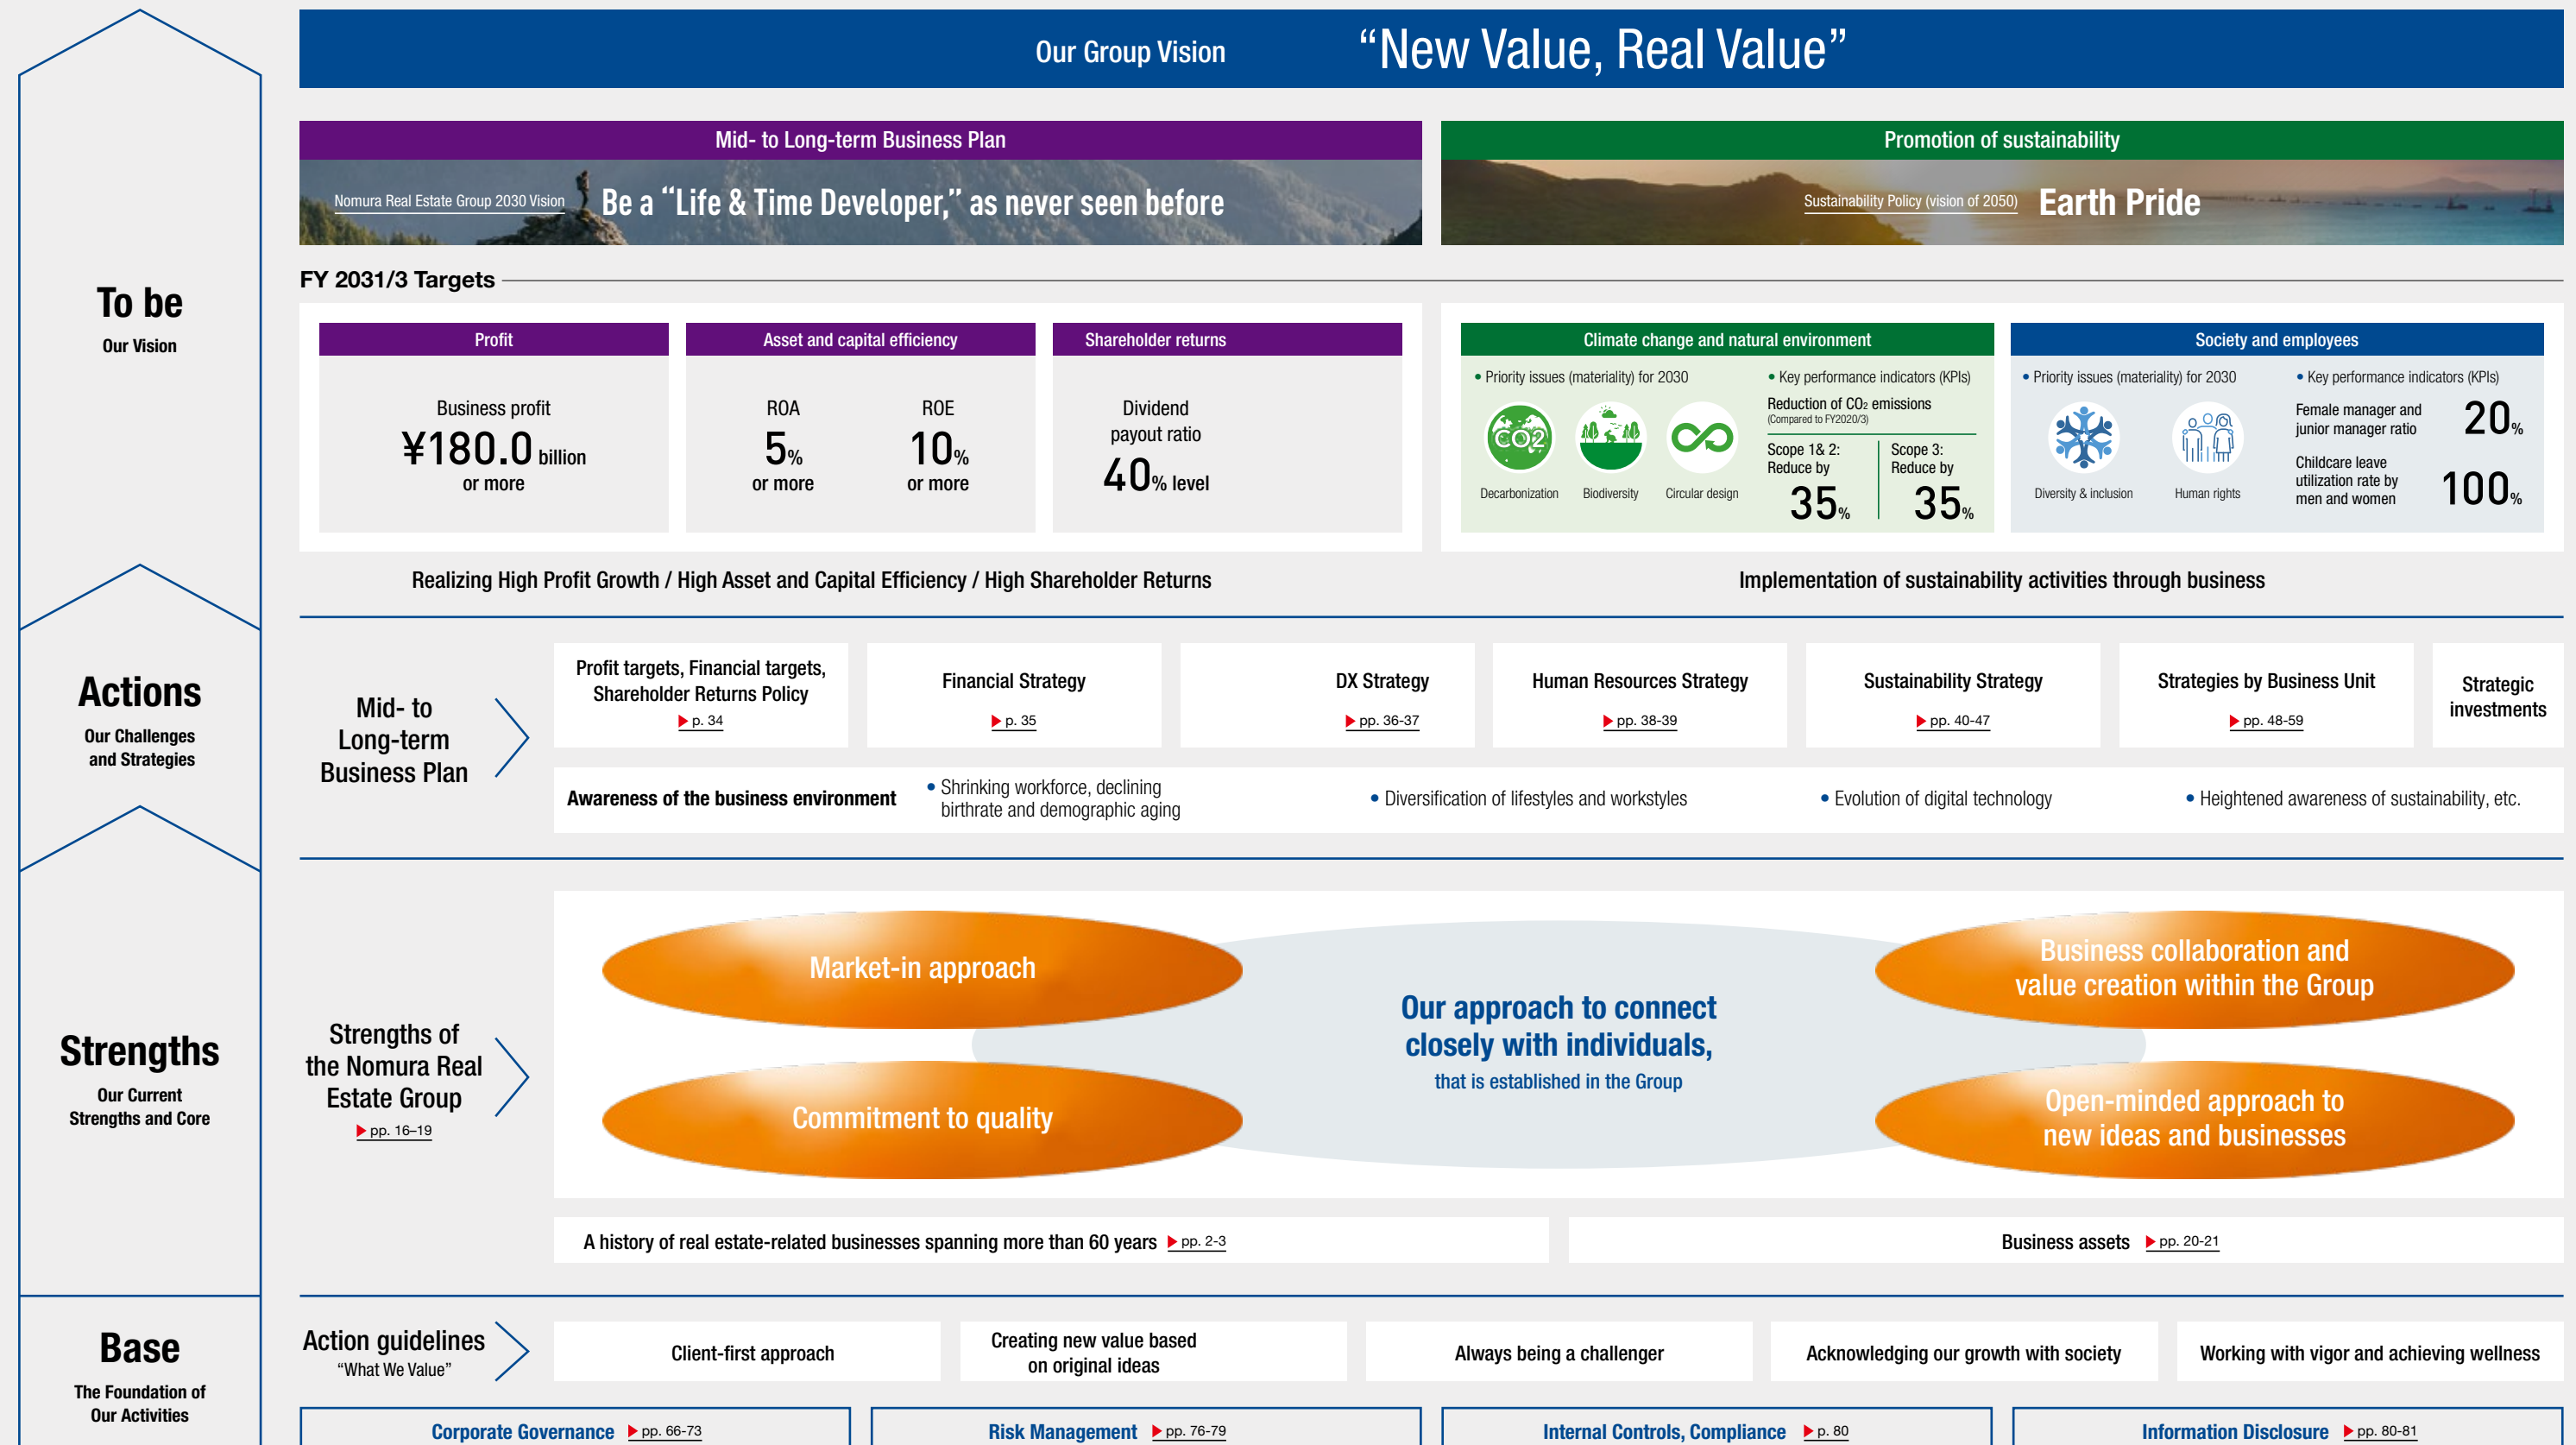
To be
Our Vision

Our Group Vision “New Value, Real Value”

Mid- to Long-term Business Plan
Nomura Real Estate Group 2030 Vision Be a “Life & Time Developer,” as never seen before

Promotion of sustainability
Sustainability Policy (vision of 2050) Earth Pride

FY 2031/3 Targets

| Profit | Asset and capital efficiency | | Shareholder returns |
|---|---|---|---|
| Business profit ¥180.0 billion or more | ROA 5% or more | ROE 10% or more | Dividend payout ratio 40% level |

Climate change and natural environment
• Priority issues (materiality) for 2030
Decarbonization Biodiversity Circular design
• Key performance indicators (KPIs)
Reduction of $CO_2$ emissions (Compared to FY2020/3)
Scope 1& 2: Reduce by 35%
Scope 3: Reduce by 35%

Society and employees
• Priority issues (materiality) for 2030
Diversity & inclusion Human rights
• Key performance indicators (KPIs)
Female manager and junior manager ratio 20%
Childcare leave utilization rate by men and women 100%

Realizing High Profit Growth / High Asset and Capital Efficiency / High Shareholder Returns
Implementation of sustainability activities through business

Actions
Our Challenges and Strategies

Mid- to Long-term Business Plan

Profit targets, Financial targets, Shareholder Returns Policy p. 34
Financial Strategy p. 35
DX Strategy pp. 36-37
Human Resources Strategy pp. 38-39
Sustainability Strategy pp. 40-47
Strategies by Business Unit pp. 48-59
Strategic investments

Awareness of the business environment
• Shrinking workforce, declining birthrate and demographic aging
• Diversification of lifestyles and workstyles
• Evolution of digital technology
• Heightened awareness of sustainability, etc.

Strengths
Our Current Strengths and Core

Strengths of the Nomura Real Estate Group pp. 16–19

Market-in approach
Commitment to quality
Our approach to connect closely with individuals, that is established in the Group
Business collaboration and value creation within the Group
Open-minded approach to new ideas and businesses

A history of real estate-related businesses spanning more than 60 years pp. 2-3
Business assets pp. 20-21

Base
The Foundation of Our Activities

Action guidelines “What We Value”
Client-first approach
Creating new value based on original ideas
Always being a challenger
Acknowledging our growth with society
Working with vigor and achieving wellness

Corporate Governance pp. 66-73
Risk Management pp. 76-79
Internal Controls, Compliance p. 80
Information Disclosure pp. 80-81